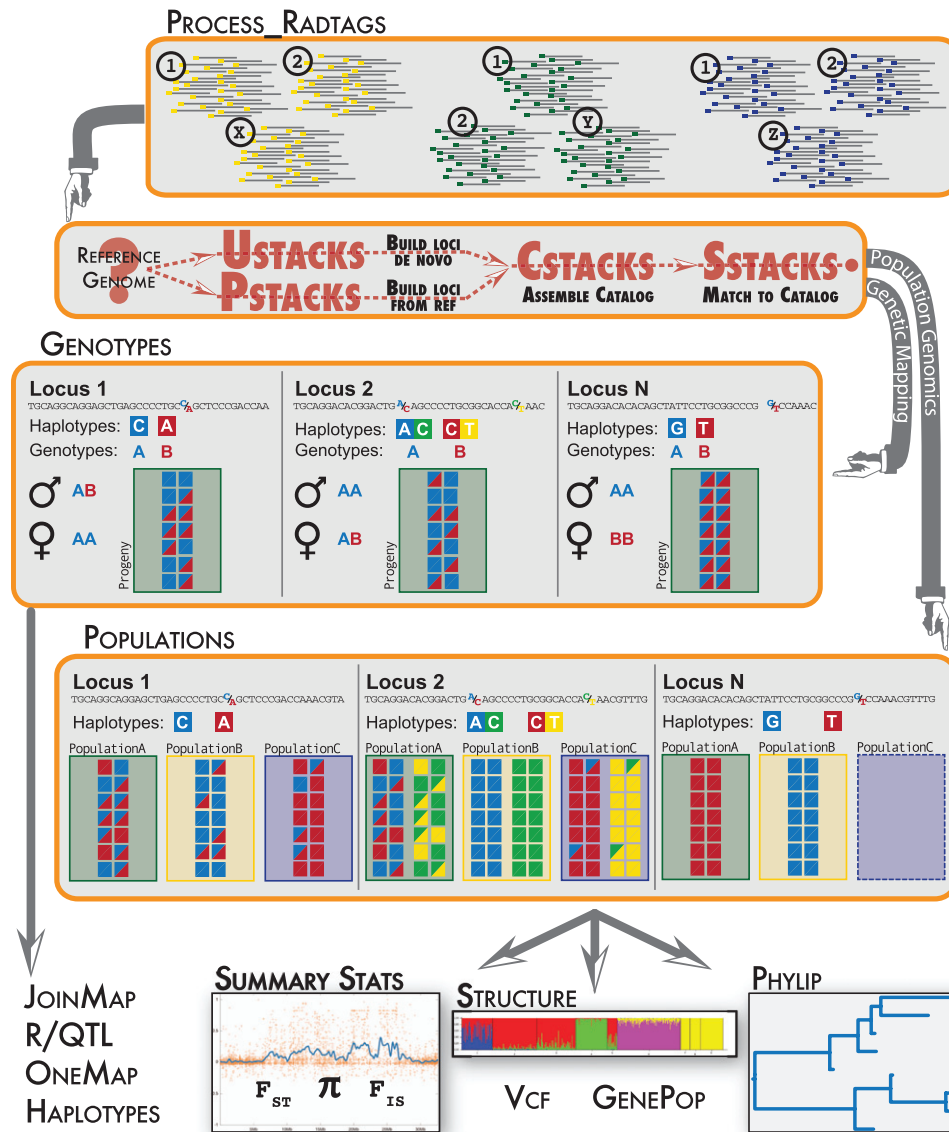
PROCESS_RADTAGS

1 2 X 1 2 Y 1 2 Z

REFERENCE GENOME ? USTACKS PSTACKS BUILD LOCI DE NOVO BUILD LOCI FROM REF CSTACKS ASSEMBLE CATALOG SSTACKS MATCH TO CATALOG

Population Genomics

Genetic Mapping

GENOTYPES

Locus 1
TGCAGGCAGGAGCTGAGCCCCTGC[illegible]GCTCCCGACCAA
Haplotypes: C A
Genotypes: A B
♂ AB
♀ AA
Progeny

Locus 2
TGCAGGACACGGACTG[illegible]AGCCCCTGCGGCACCA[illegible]AAC
Haplotypes: AC CT
Genotypes: A B
♂ AA
♀ AB
Progeny

Locus N
TGCAGGACACACAGCTATTCCTGCGGCCCG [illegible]CCAAAC
Haplotypes: G T
Genotypes: A B
♂ AA
♀ BB
Progeny

POPULATIONS

Locus 1
TGCAGGCAGGAGCTGAGCCCCTGC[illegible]GCTCCCGACCAAACGTA
Haplotypes: C A
PopulationA PopulationB PopulationC

Locus 2
TGCAGGACACGGACTG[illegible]AGCCCCTGCGGCACCA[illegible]AACGTTTG
Haplotypes: AC CT
PopulationA PopulationB PopulationC

Locus N
TGCAGGACACACAGCTATTCCTGCGGCCCG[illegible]CCAAACGTTTG
Haplotypes: G T
PopulationA PopulationB PopulationC

JOINMAP
R/QTL
ONEMAP
HAPLOTYPES

SUMMARY STATS
$F_{ST}$ $\pi$ $F_{IS}$

STRUCTURE

VCF GENEPOP

PHYLIP